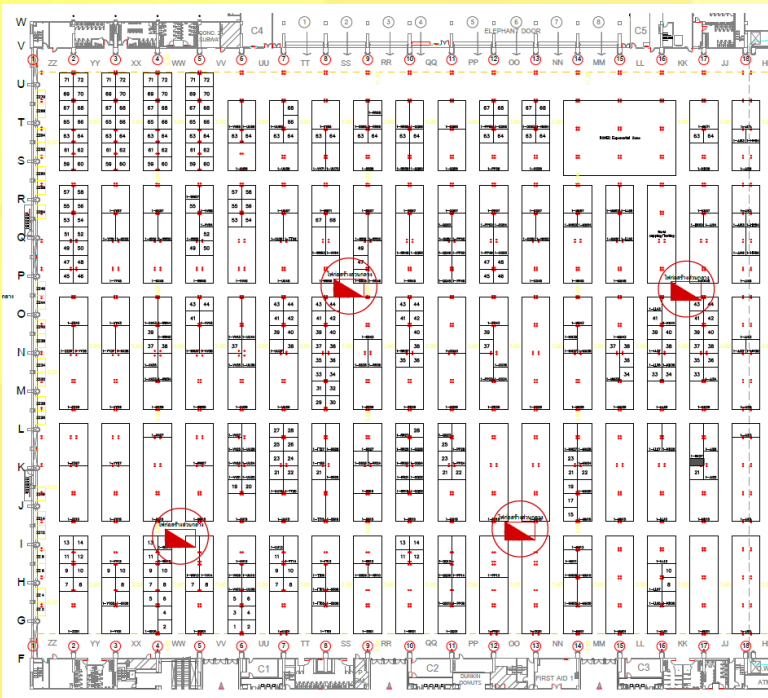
W
V
U
T
S
R
Q
P
O
N
M
L
K
J
I
H
G
F

1 ZZ 2 YY 3 XX 4 WW 5 VV 6 UU 7 TT 8 SS 9 RR 10 QQ 11 PP 12 OO 13 NN 14 MM 15 LL 16 KK 17 JJ 18

C4
C5
ELEPHANT DOOR
CONC. 3 SUBWAY

71 72
69 70
67 68
65 66
63 64
61 62
59 60
57 58
55 56
53 54
51 52
49 50
47 48
45 46

71 72
69 70
67 68
65 66
63 64
61 62
59 60

71 72
69 70
67 68
65 66
63 64
61 62
59 60

71 72
69 70
67 68
65 66
63 64
61 62
59 60

57 58
55 56
53 54
51 52
49 50

57 58
55 56
53 54

63 64
65 66
63 64
65 66
63 64
63 64
63 64
67 68
65 66
63 64
67 68
65 66
63 64
63 64

67 68
65 66

47 48
45 46

43 44
41 42
37 38

43 44
41 42
39 40
37 38

43 44
41 42
39 40
37 38
35 36
33 34
31 32
29 30

43 44
41 42
39 40
37 38

39
37

37 38
35 36

43
41 42
39 40
37 38
35 36
33 34

27 28
25 26
23 24
21 22

29
27 28
25 26
23 24
21 22

19 20

19
17
15

21

13 14
11 12
9 10
7 8
5 6

13
9 10
7 8
5 6
3 4
1 2

13 14
11 12
9 10
7 8
5 6

5 6
3 4

C1
C2
C3
FIRST AID 1
DUNKIN DONUTS
ATM